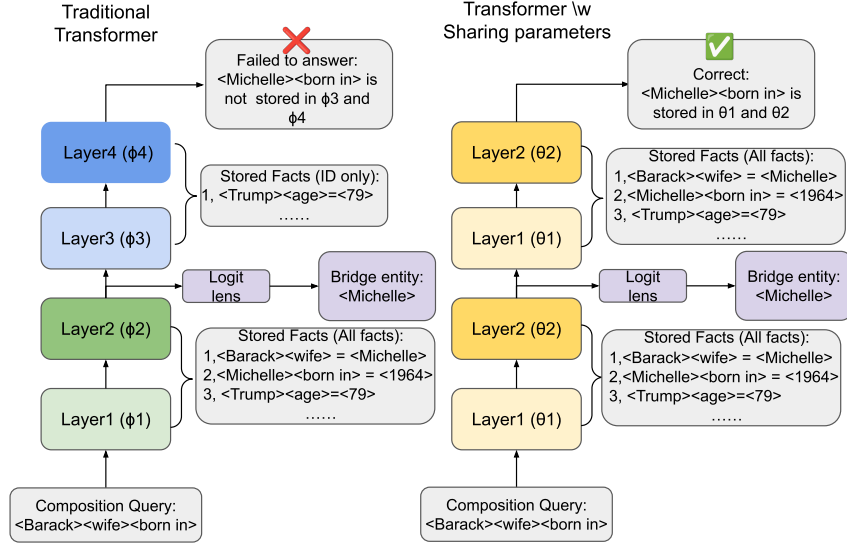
Traditional Transformer

Failed to answer: <Michelle><born in> is not stored in ϕ3 and ϕ4

Layer4 (ϕ4)

Stored Facts (ID only):
1, <Trump><age>=<79>
……

Layer3 (ϕ3)

Logit lens

Bridge entity: <Michelle>

Layer2 (ϕ2)

Stored Facts (All facts):
1,<Barack><wife> = <Michelle>
2,<Michelle><born in> = <1964>
3, <Trump><age>=<79>
……

Layer1 (ϕ1)

Composition Query: <Barack><wife><born in>

Transformer \w Sharing parameters

Correct: <Michelle><born in> is stored in θ1 and θ2

Layer2 (θ2)

Stored Facts (All facts):
1,<Barack><wife> = <Michelle>
2,<Michelle><born in> = <1964>
3, <Trump><age>=<79>
……

Layer1 (θ1)

Logit lens

Bridge entity: <Michelle>

Layer2 (θ2)

Stored Facts (All facts):
1,<Barack><wife> = <Michelle>
2,<Michelle><born in> = <1964>
3, <Trump><age>=<79>
……

Layer1 (θ1)

Composition Query: <Barack><wife><born in>